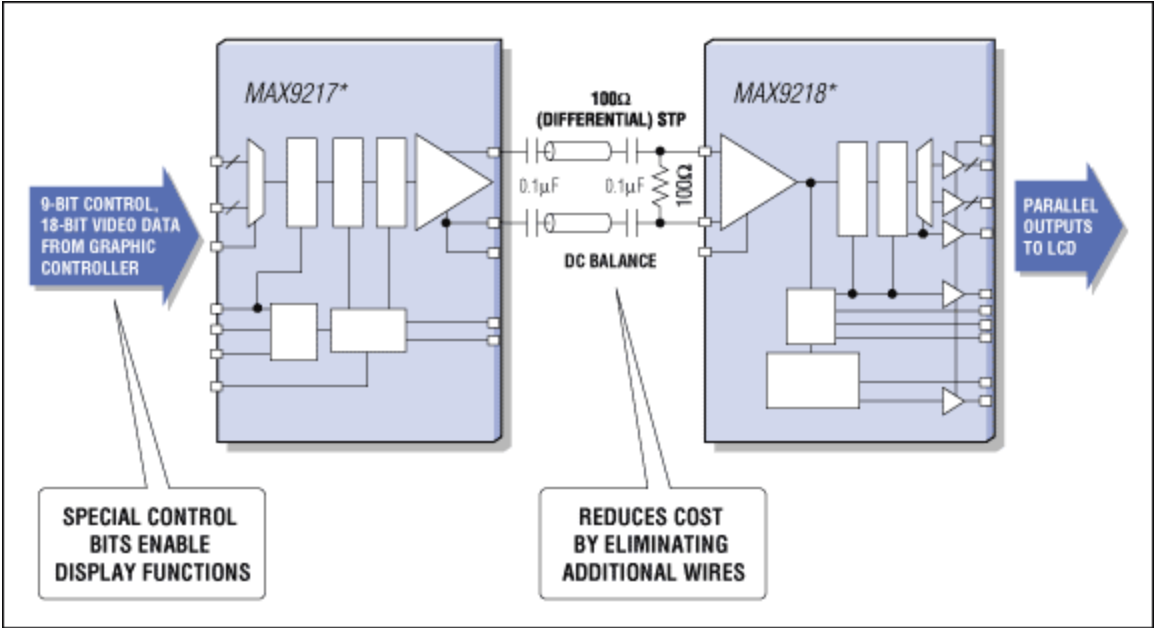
MAX9217*

100Ω (DIFFERENTIAL) STP

MAX9218*

9-BIT CONTROL, 18-BIT VIDEO DATA FROM GRAPHIC CONTROLLER

0.1μF

0.1μF

100Ω

PARALLEL OUTPUTS TO LCD

DC BALANCE

SPECIAL CONTROL BITS ENABLE DISPLAY FUNCTIONS

REDUCES COST BY ELIMINATING ADDITIONAL WIRES